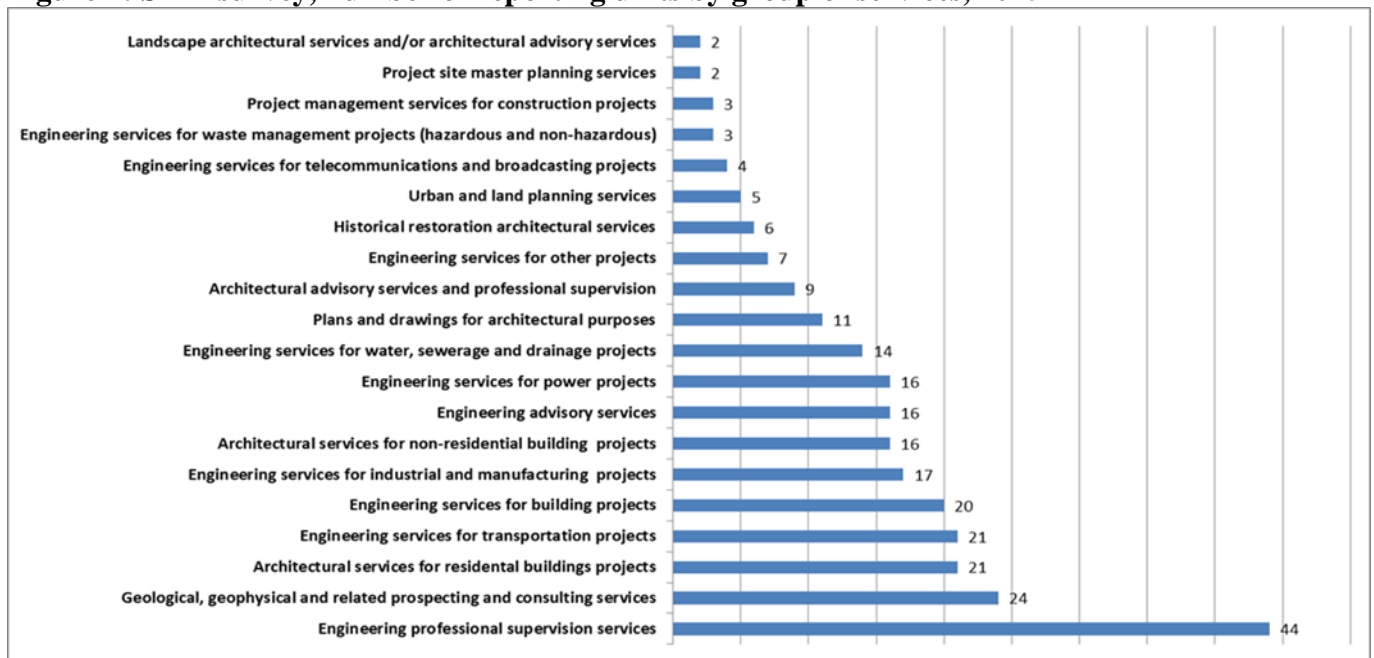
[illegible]

Landscape architectural services and/or architectural advisory services 2
Project site master planning services 2
Project management services for construction projects 3
Engineering services for waste management projects (hazardous and non-hazardous) 3
Engineering services for telecommunications and broadcasting projects 4
Urban and land planning services 5
Historical restoration architectural services 6
Engineering services for other projects 7
Architectural advisory services and professional supervision 9
Plans and drawings for architectural purposes 11
Engineering services for water, sewerage and drainage projects 14
Engineering services for power projects 16
Engineering advisory services 16
Architectural services for non-residential building projects 16
Engineering services for industrial and manufacturing projects 17
Engineering services for building projects 20
Engineering services for transportation projects 21
Architectural services for residental buildings projects 21
Geological, geophysical and related prospecting and consulting services 24
Engineering professional supervision services 44